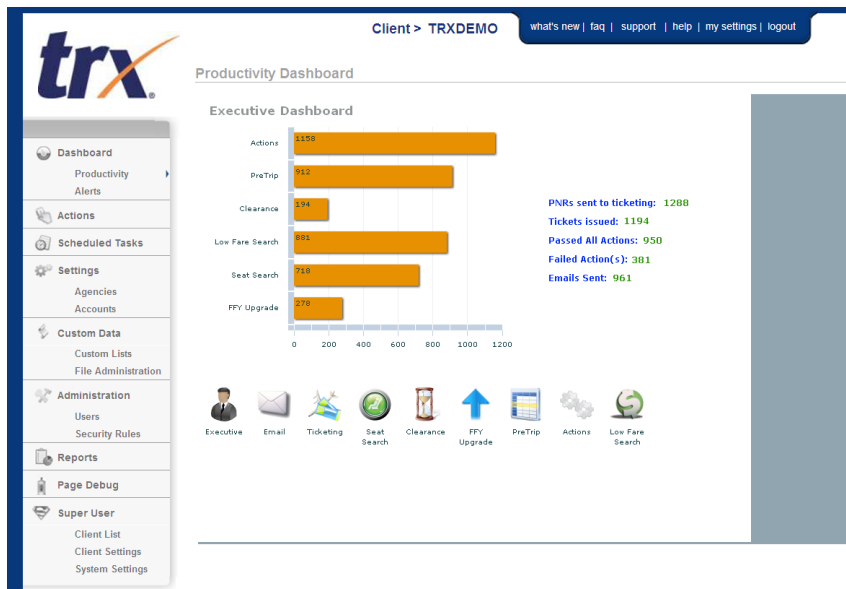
trx®

Client > TRXDEMO

what's new | faq | support | help | my settings | logout

Productivity Dashboard

Dashboard
Productivity
Alerts
Actions
Scheduled Tasks
Settings
Agencies
Accounts
Custom Data
Custom Lists
File Administration
Administration
Users
Security Rules
Reports
Page Debug
Super User
Client List
Client Settings
System Settings

Executive Dashboard

| | |
|---|---|
| Actions | 1158 |
| PreTrip | 912 |
| Clearance | 194 |
| Low Fare Search | 881 |
| Seat Search | 718 |
| FFY Upgrade | 278 |

0 200 400 600 800 1000 1200

PNRs sent to ticketing: 1288
Tickets issued: 1194
Passed All Actions: 950
Failed Action(s): 381
Emails Sent: 961

Executive Email Ticketing Seat Search Clearance FFY Upgrade PreTrip Actions Low Fare Search